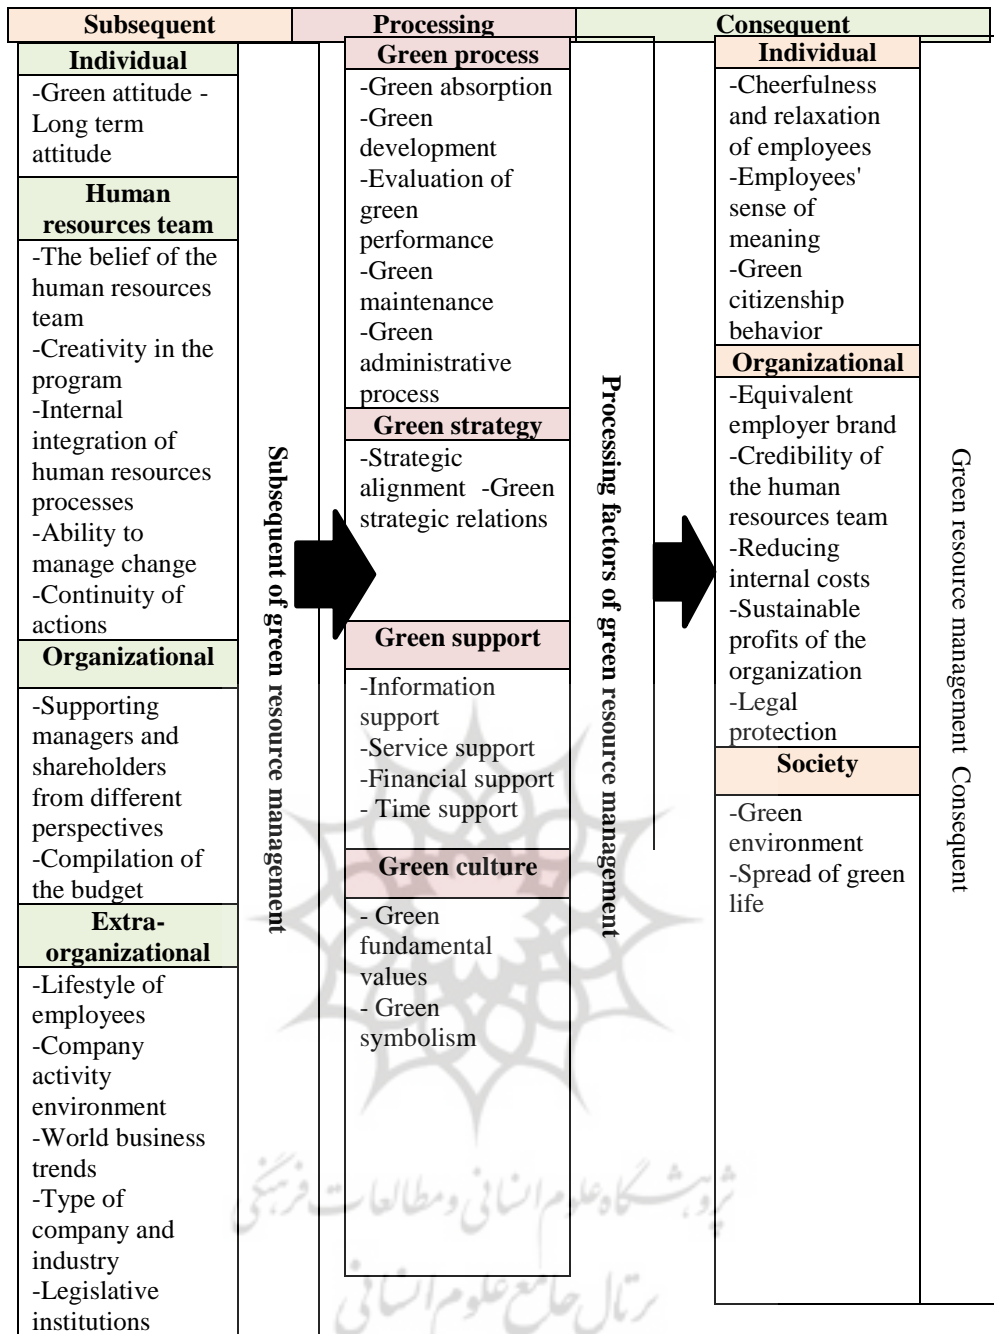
Subsequent

Processing

Consequent

Individual

-Green attitude -Long term attitude

Human resources team

-The belief of the human resources team
-Creativity in the program
-Internal integration of human resources processes
-Ability to manage change
-Continuity of actions

Organizational

-Supporting managers and shareholders from different perspectives
-Compilation of the budget

Extra-organizational

-Lifestyle of employees
-Company activity environment
-World business trends
-Type of company and industry
-Legislative institutions

Subsequent of green resource management

Green process

-Green absorption
-Green development
-Evaluation of green performance
-Green maintenance
-Green administrative process

Green strategy

-Strategic alignment -Green strategic relations

Green support

-Information support
-Service support
-Financial support
- Time support

Green culture

- Green fundamental values
- Green symbolism

Processing factors of green resource management

Individual

-Cheerfulness and relaxation of employees
-Employees' sense of meaning
-Green citizenship behavior

Organizational

-Equivalent employer brand
-Credibility of the human resources team
-Reducing internal costs
-Sustainable profits of the organization
-Legal protection

Society

-Green environment
-Spread of green life

Green resource management Consequent

پژوهشگاه علوم انسانی و مطالعات فرهنگی
پرتال جامع علوم انسانی